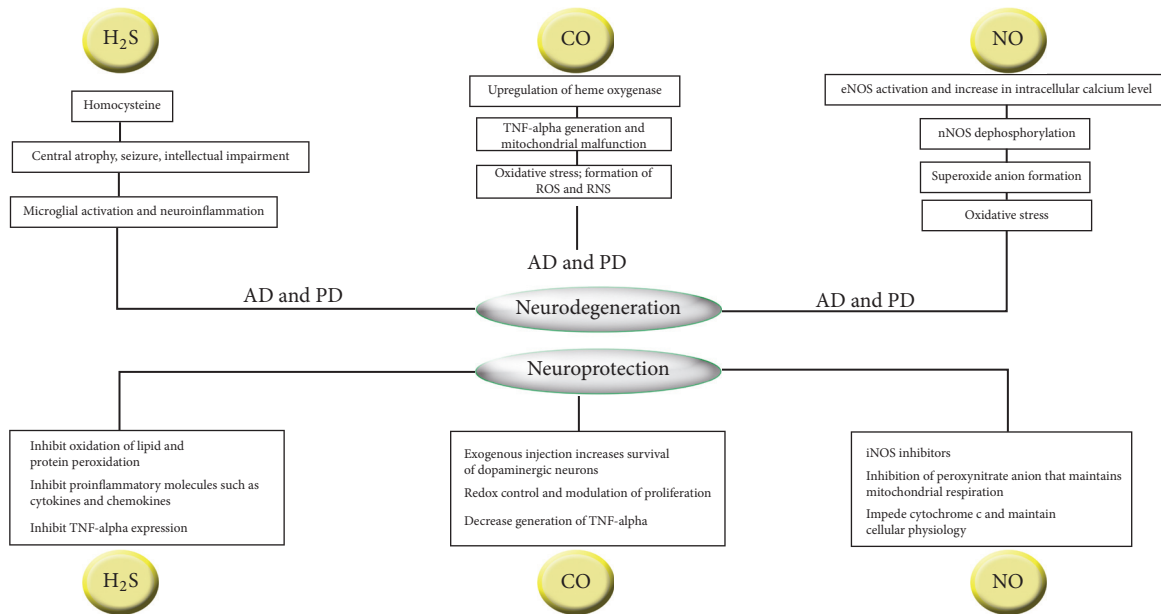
$H_2S$

Homocysteine

Central atrophy, seizure, intellectual impairment

Microglial activation and neuroinflammation

CO

Upregulation of heme oxygenase

TNF-alpha generation and mitochondrial malfunction

Oxidative stress; formation of ROS and RNS

AD and PD

NO

eNOS activation and increase in intracellular calcium level

nNOS dephosphorylation

Superoxide anion formation

Oxidative stress

AD and PD

Neurodegeneration

AD and PD

Neuroprotection

Inhibit oxidation of lipid and protein peroxidation

Inhibit proinflammatory molecules such as cytokines and chemokines

Inhibit TNF-alpha expression

Exogenous injection increases survival of dopaminergic neurons

Redox control and modulation of proliferation

Decrease generation of TNF-alpha

iNOS inhibitors

Inhibition of peroxynitrate anion that maintains mitochondrial respiration

Impede cytochrome c and maintain cellular physiology

$H_2S$

CO

NO